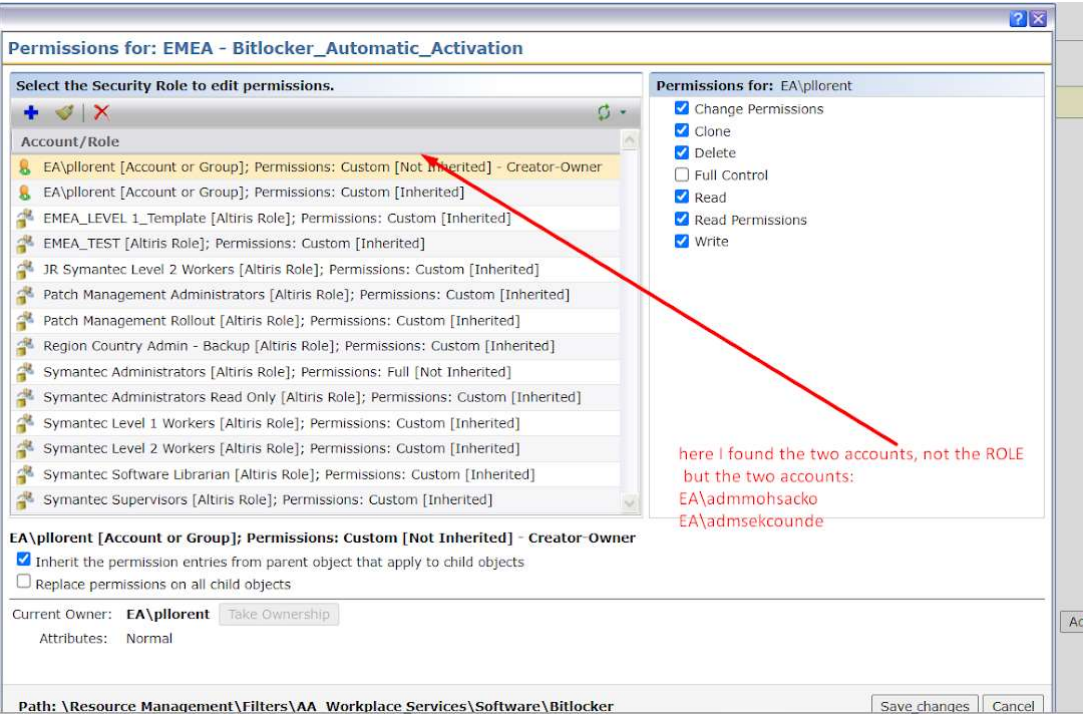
Permissions for: EMEA - Bitlocker_Automatic_Activation

Select the Security Role to edit permissions.

Account/Role

EA\pllorent [Account or Group]; Permissions: Custom [Not Inherited] - Creator-Owner
EA\pllorent [Account or Group]; Permissions: Custom [Inherited]
EMEA_LEVEL 1_Template [Altiris Role]; Permissions: Custom [Inherited]
EMEA_TEST [Altiris Role]; Permissions: Custom [Inherited]
JR Symantec Level 2 Workers [Altiris Role]; Permissions: Custom [Inherited]
Patch Management Administrators [Altiris Role]; Permissions: Custom [Inherited]
Patch Management Rollout [Altiris Role]; Permissions: Custom [Inherited]
Region Country Admin - Backup [Altiris Role]; Permissions: Custom [Inherited]
Symantec Administrators [Altiris Role]; Permissions: Full [Not Inherited]
Symantec Administrators Read Only [Altiris Role]; Permissions: Custom [Inherited]
Symantec Level 1 Workers [Altiris Role]; Permissions: Custom [Inherited]
Symantec Level 2 Workers [Altiris Role]; Permissions: Custom [Inherited]
Symantec Software Librarian [Altiris Role]; Permissions: Custom [Inherited]
Symantec Supervisors [Altiris Role]; Permissions: Custom [Inherited]

Permissions for: EA\pllorent
Change Permissions
Clone
Delete
Full Control
Read
Read Permissions
Write

here I found the two accounts, not the ROLE but the two accounts:
EA\admmohsacko
EA\admsekcounde

EA\pllorent [Account or Group]; Permissions: Custom [Not Inherited] - Creator-Owner
Inherit the permission entries from parent object that apply to child objects
Replace permissions on all child objects

Current Owner: EA\pllorent Take Ownership
Attributes: Normal

Path: \Resource Management\Filters\AA_Workplace Services\Software\Bitlocker

Save changes Cancel

Ac